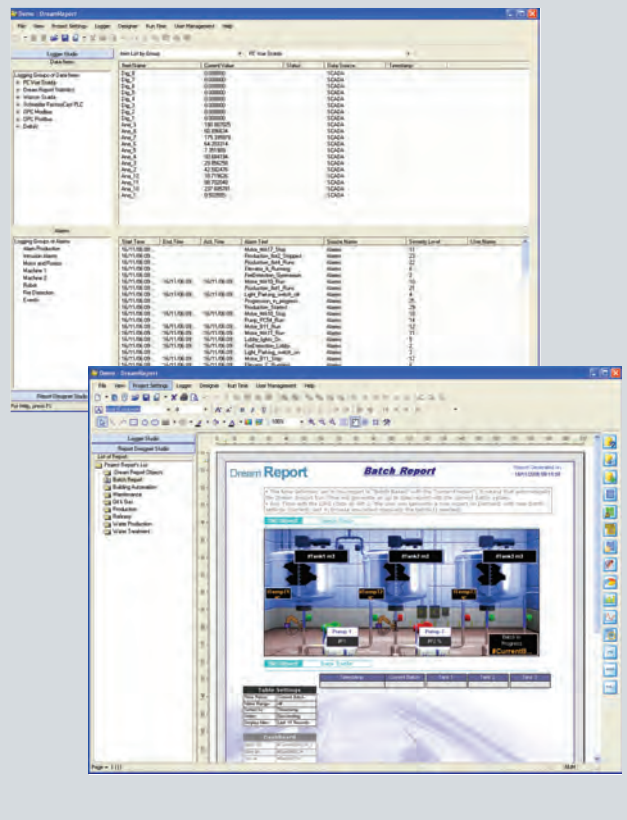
Demo - DreamReport

File View Project Settings Logger Designer Run Files User Management Help

Logger Studio

Data Items

Logging Groups of Data Items

Alarms

Logging Groups of Alarms

Alarm Production

Intrusion Alarms

Motor and Pumps

Machine 1

Machine 2

Robot

Fire Detection

Events

Item Name

Current Value

Status

Data Source

Timestamp

Start Time

End Time

Ack. Time

Alarm Text

Source Name

Severity Level

Line Name

Report Designer Studio

For Help, press F1

Demo - DreamReport

File View Project Settings Logger Designer Run Files User Management Help

Logger Studio

Report Designer Studio

List of Reports

Project Reports List

Dream Report Objects

Batch Report

Building Automation

Maintenance

Oil & Gas

Production

Refinery

Waste Production

Water Treatment

Dream Report

Batch Report

Tank1 m3

Tank2 m3

Tank3 m3

Pump 1

Pump 2

Table Settings

Page 1

100%

Page = 1 (1)